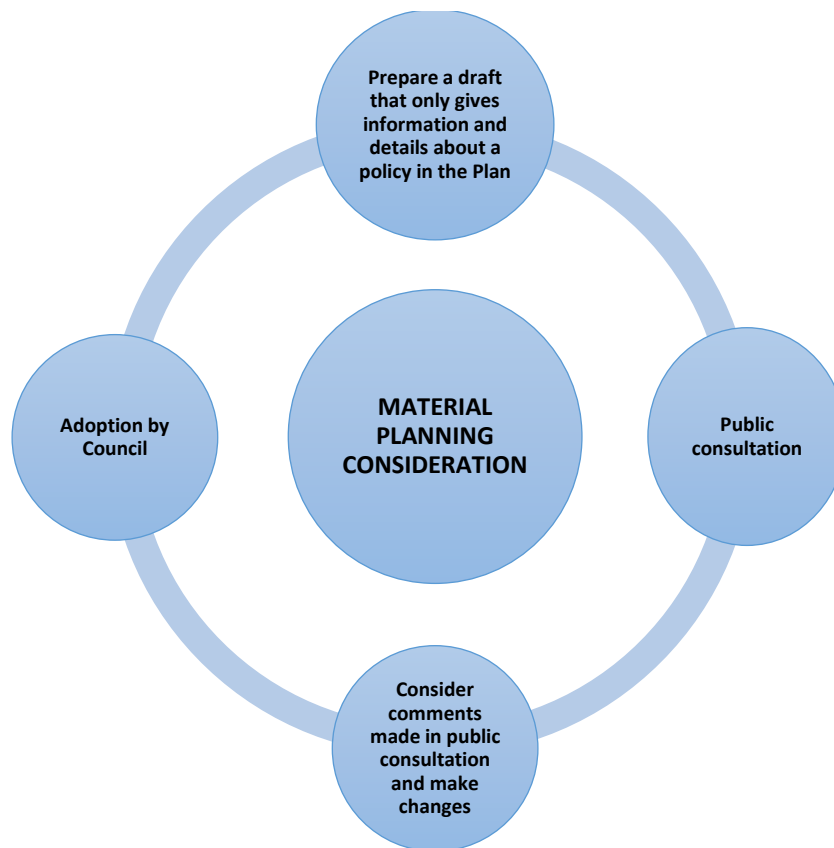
Prepare a draft that only gives information and details about a policy in the Plan

MATERIAL PLANNING CONSIDERATION

Adoption by Council

Public consultation

Consider comments made in public consultation and make changes